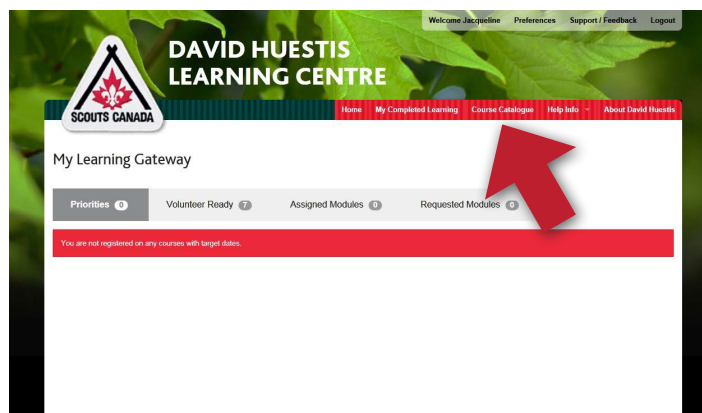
Welcome Jacqueline Preferences Support / Feedback Logout

SCOUTS CANADA

DAVID HUESTIS LEARNING CENTRE

Home My Completed Learning Course Catalogue Help Info About David Huestis

My Learning Gateway

Priorities 0 Volunteer Ready 7 Assigned Modules 0 Requested Modules 0

You are not registered on any courses with target dates.